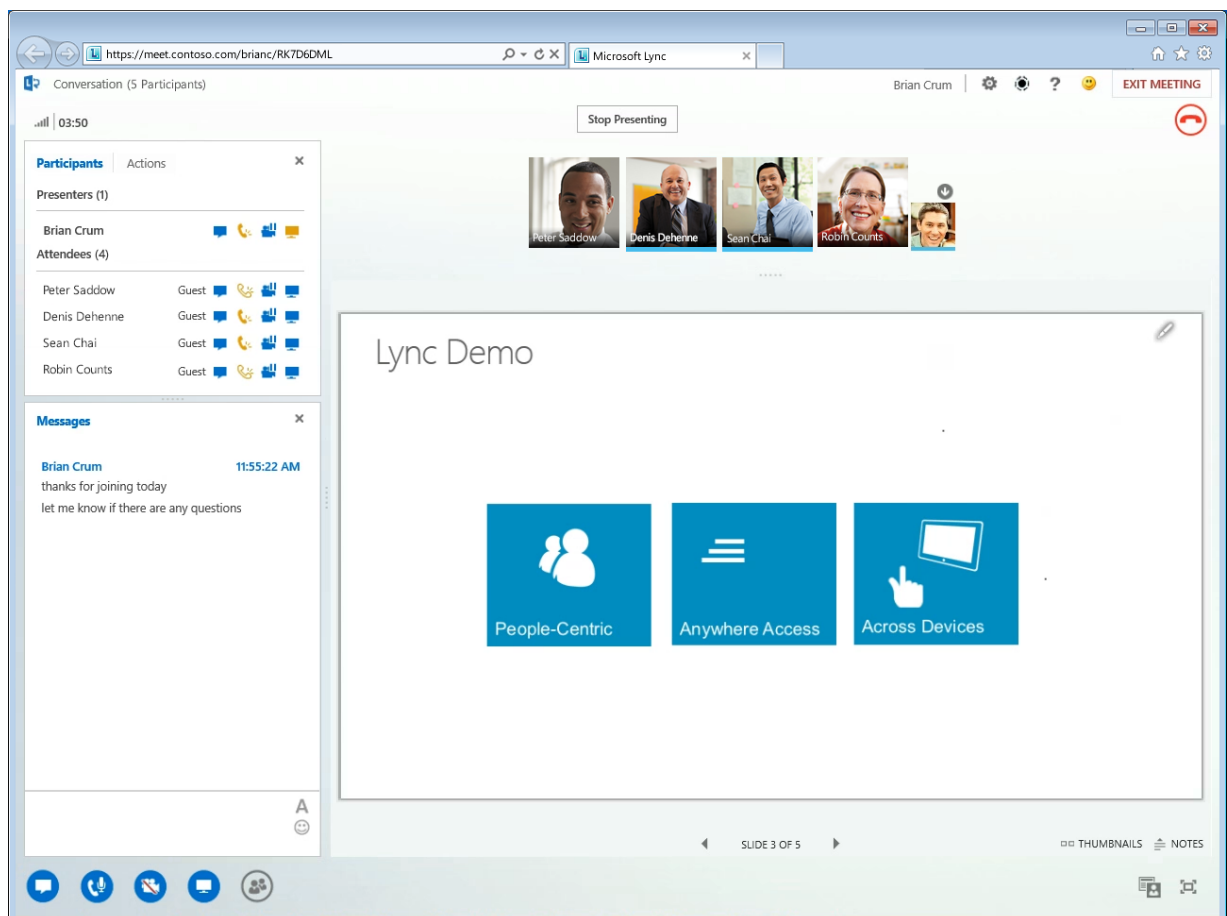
https://meet.contoso.com/brianc/RK7D6DML

Microsoft Lync

Conversation (5 Participants)

Brian Crum

EXIT MEETING

03:50

Stop Presenting

Participants Actions

Presenters (1)

Brian Crum

Attendees (4)

Peter Saddow Guest

Denis Dehenne Guest

Sean Chai Guest

Robin Counts Guest

Messages

Brian Crum 11:55:22 AM

thanks for joining today

let me know if there are any questions

Peter Saddow

Denis Dehenne

Sean Chai

Robin Counts

Lync Demo

People-Centric

Anywhere Access

Across Devices

SLIDE 3 OF 5

THUMBNAILS NOTES